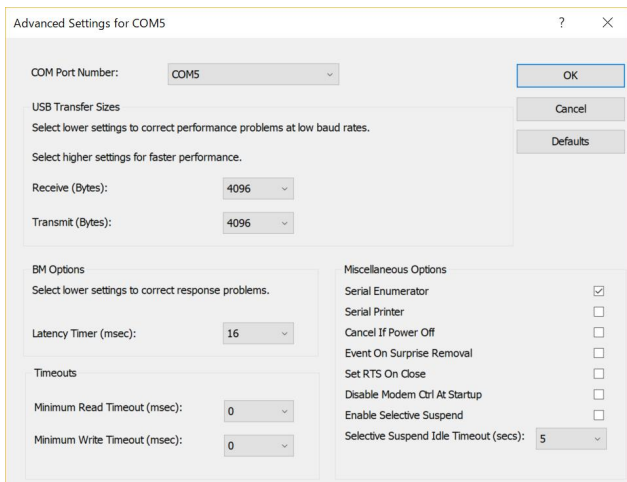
Advanced Settings for COM5

?

×

COM Port Number: COM5

OK

Cancel

Defaults

USB Transfer Sizes

Select lower settings to correct performance problems at low baud rates.

Select higher settings for faster performance.

Receive (Bytes): 4096

Transmit (Bytes): 4096

BM Options

Select lower settings to correct response problems.

Latency Timer (msec): 16

Timeouts

Minimum Read Timeout (msec): 0

Minimum Write Timeout (msec): 0

Miscellaneous Options

Serial Enumerator ☑

Serial Printer ☐

Cancel If Power Off ☐

Event On Surprise Removal ☐

Set RTS On Close ☐

Disable Modem Ctrl At Startup ☐

Enable Selective Suspend ☐

Selective Suspend Idle Timeout (secs): 5